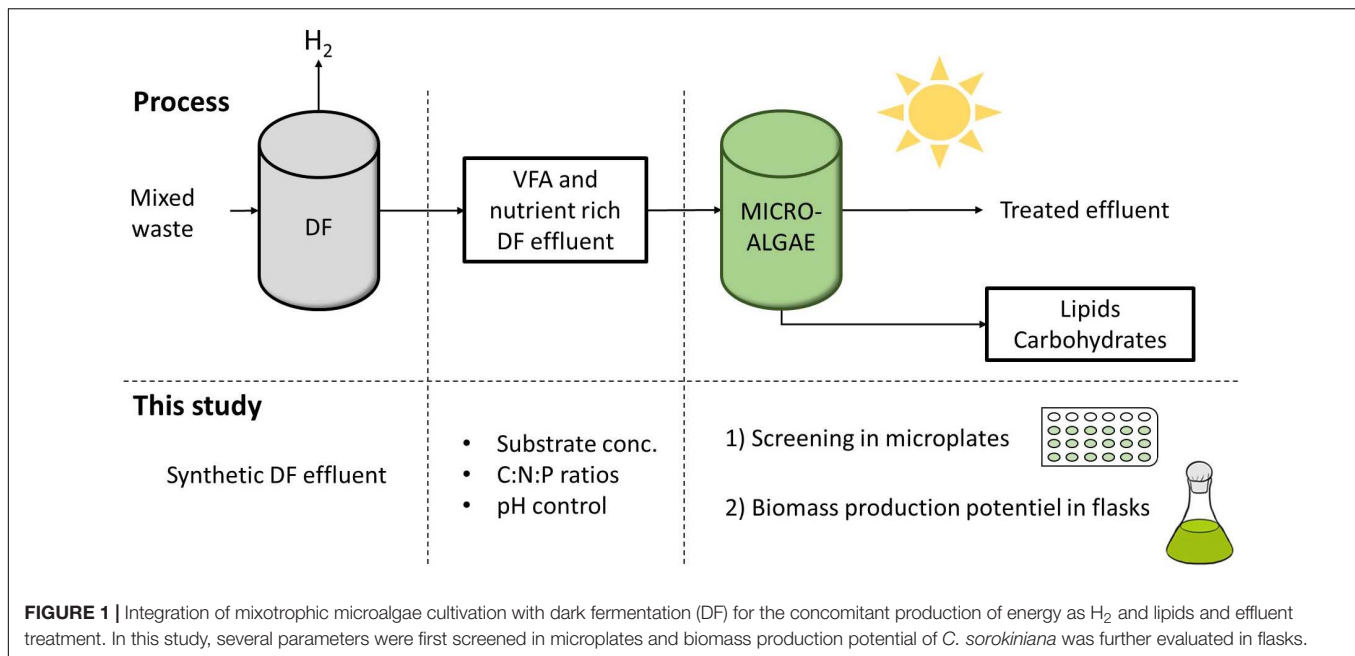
$H_2$

Process

Mixed waste

DF

VFA and nutrient rich DF effluent

MICRO-ALGAE

Treated effluent

Lipids
Carbohydrates

This study

Synthetic DF effluent

• Substrate conc.
• C:N:P ratios
• pH control

1) Screening in microplates

2) Biomass production potentiel in flasks

FIGURE 1 | Integration of mixotrophic microalgae cultivation with dark fermentation (DF) for the concomitant production of energy as $H_2$ and lipids and effluent treatment. In this study, several parameters were first screened in microplates and biomass production potential of C. sorokiniana was further evaluated in flasks.